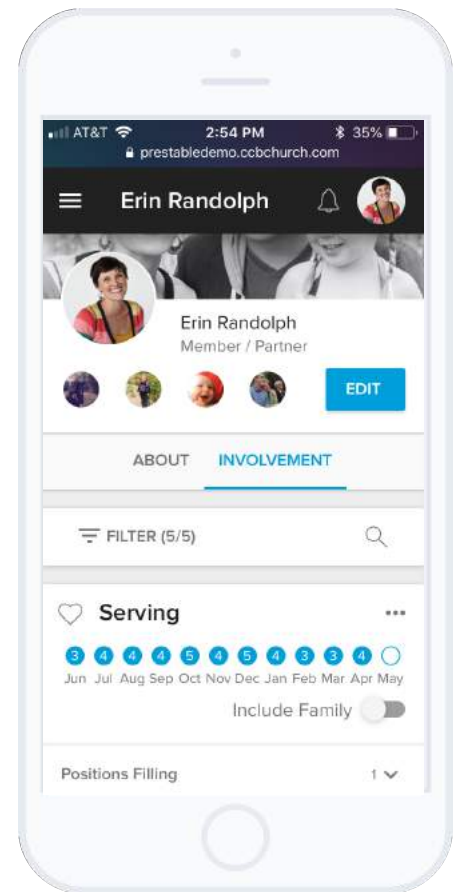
AT&T 2:54 PM 35%
prestabledemo.ccbchurch.com

Erin Randolph

Erin Randolph
Member / Partner

EDIT

ABOUT INVOLVEMENT

FILTER (5/5)

Serving •••

| 3 | 4 | 4 | 4 | 5 | 4 | 5 | 4 | 3 | 3 | 4 | |
|---|---|---|---|---|---|---|---|---|---|---|---|
| Jun | Jul | Aug | Sep | Oct | Nov | Dec | Jan | Feb | Mar | Apr | May |

Include Family

Positions Filling 1